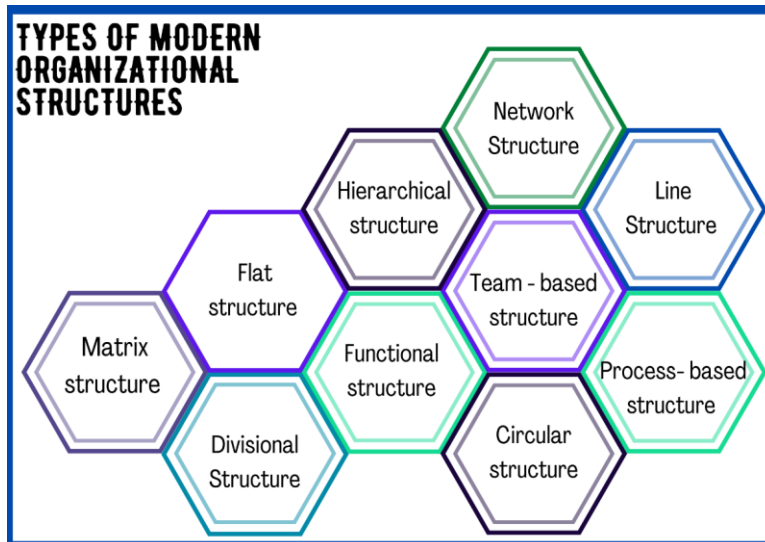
TYPES OF MODERN ORGANIZATIONAL STRUCTURES

Network Structure

Hierarchical structure

Line Structure

Flat structure

Team - based structure

Matrix structure

Functional structure

Process- based structure

Divisional Structure

Circular structure